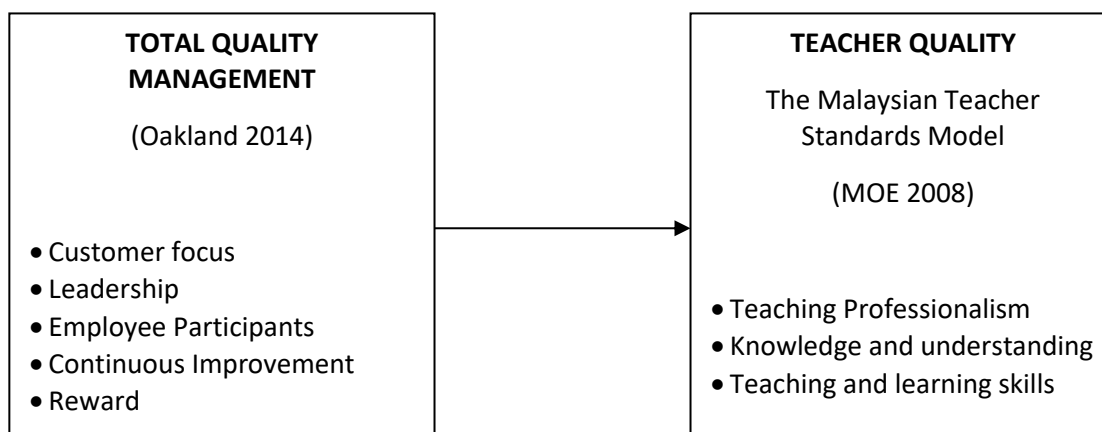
TOTAL QUALITY MANAGEMENT

(Oakland 2014)

- Customer focus
- Leadership
- Employee Participants
- Continuous Improvement
- Reward

TEACHER QUALITY

The Malaysian Teacher Standards Model

(MOE 2008)

- Teaching Professionalism
- Knowledge and understanding
- Teaching and learning skills